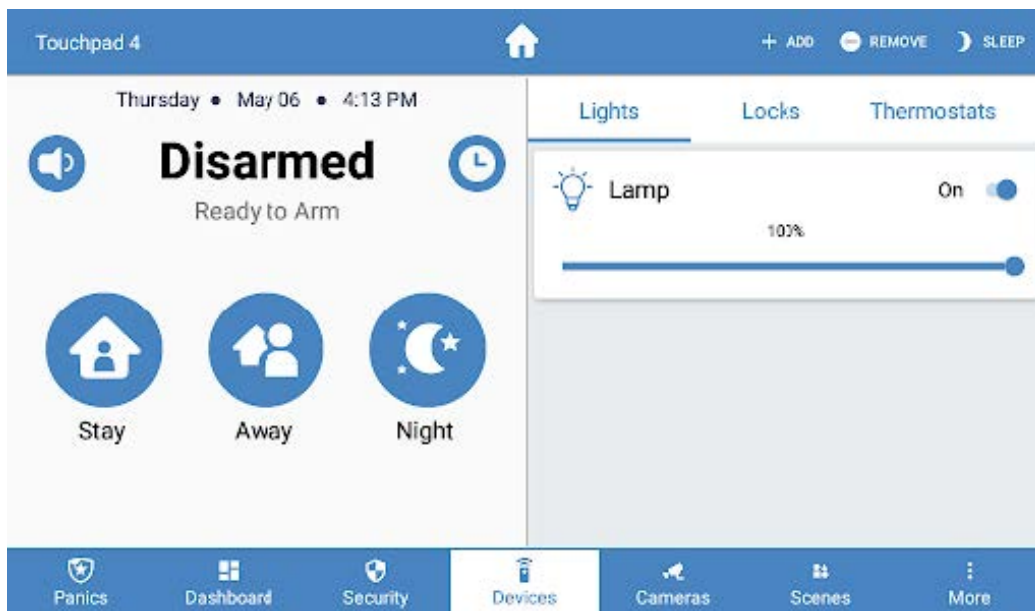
Touchpad 4

+ ADD REMOVE SLEEP

Thursday • May 06 • 4:13 PM

Disarmed

Ready to Arm

Stay

Away

Night

Lights

Locks

Thermostats

Lamp

On

100%

Panics

Dashboard

Security

Devices

Cameras

Scenes

More